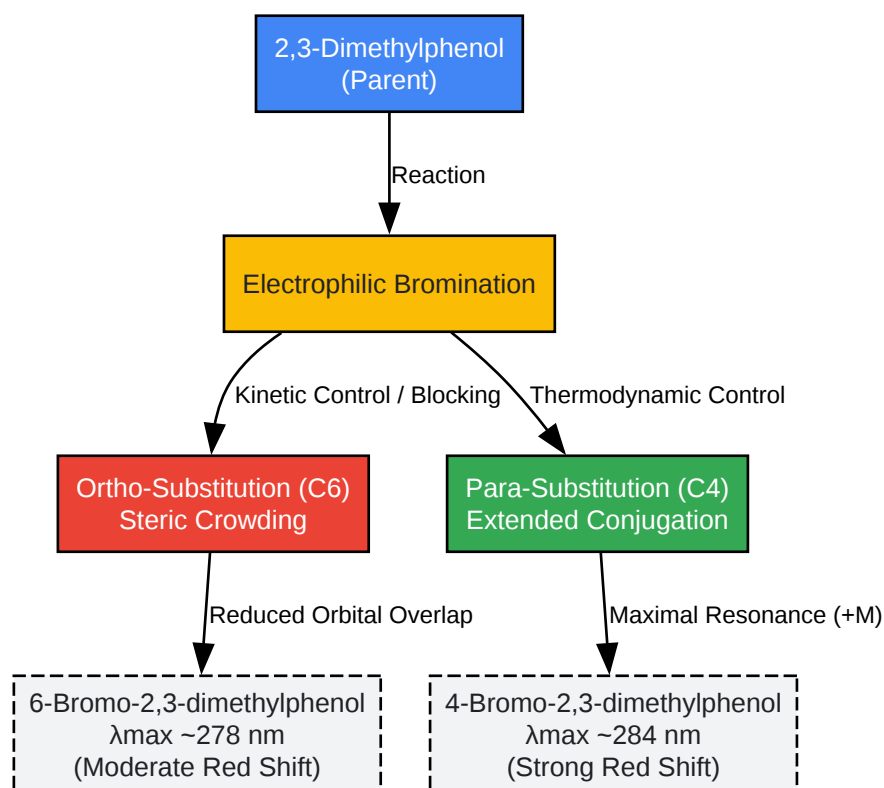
2,3-Dimethylphenol
(Parent)

Reaction

Electrophilic Bromination

Kinetic Control / Blocking

Thermodynamic Control

Ortho-Substitution (C6)
Steric Crowding

Para-Substitution (C4)
Extended Conjugation

Reduced Orbital Overlap

Maximal Resonance (+M)

6-Bromo-2,3-dimethylphenol
λmax ~278 nm
(Moderate Red Shift)

4-Bromo-2,3-dimethylphenol
λmax ~284 nm
(Strong Red Shift)